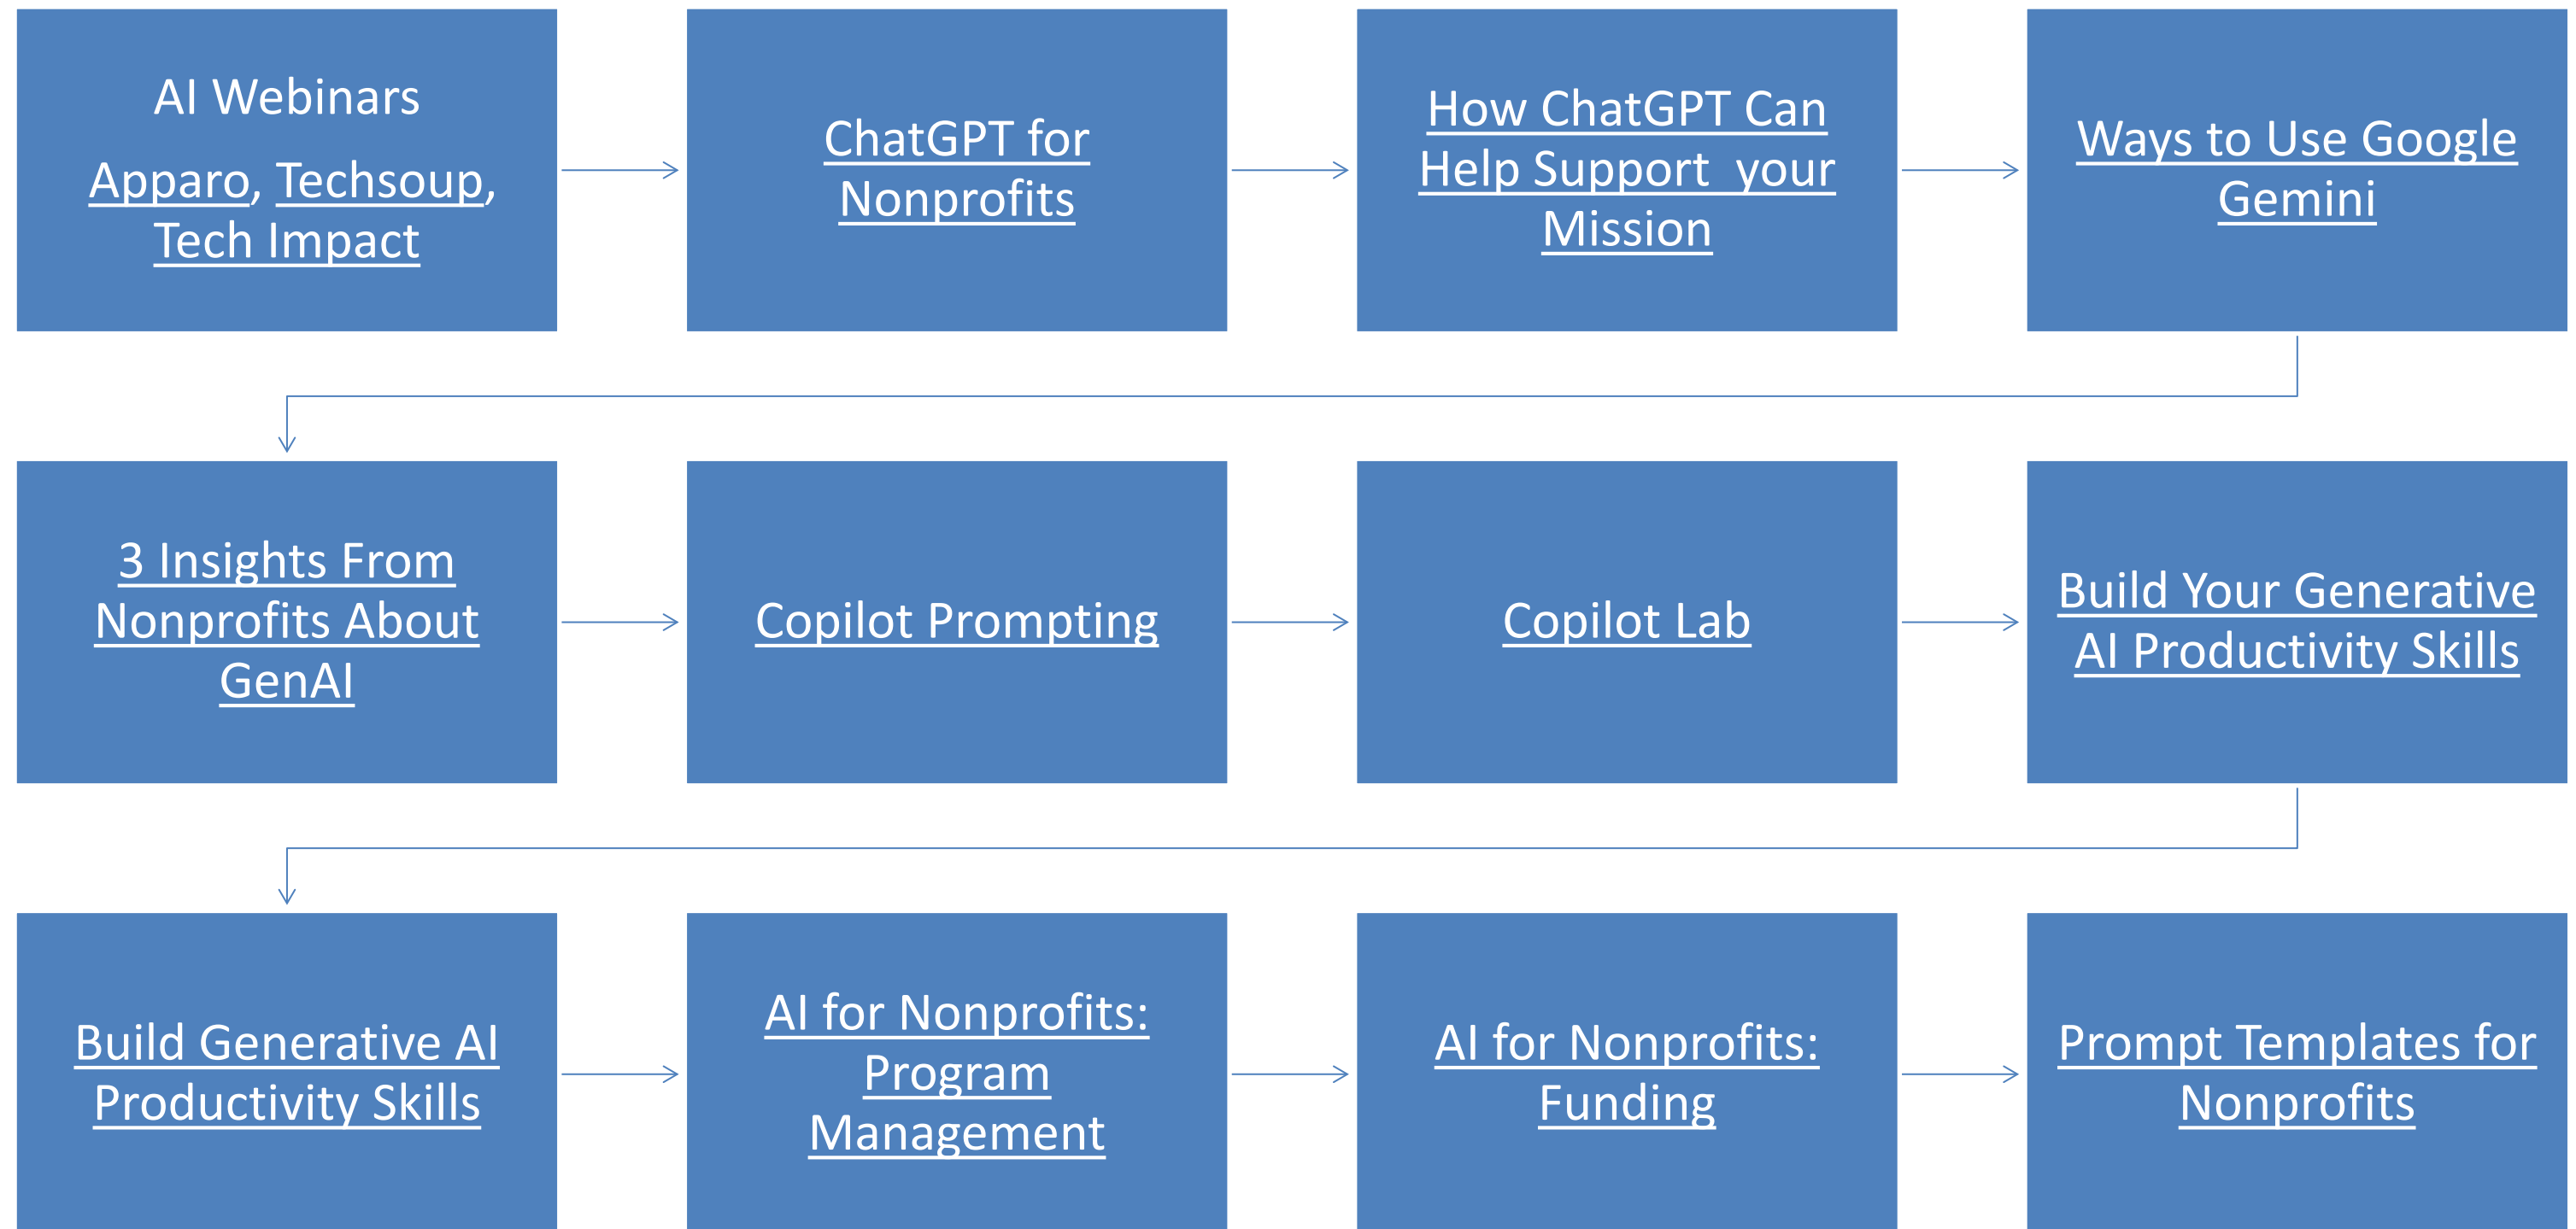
AI Webinars

Apparo, Techsoup, Tech Impact

ChatGPT for Nonprofits

How ChatGPT Can Help Support your Mission

Ways to Use Google Gemini

3 Insights From Nonprofits About GenAI

Copilot Prompting

Copilot Lab

Build Your Generative AI Productivity Skills

Build Generative AI Productivity Skills

AI for Nonprofits: Program Management

AI for Nonprofits: Funding

Prompt Templates for Nonprofits